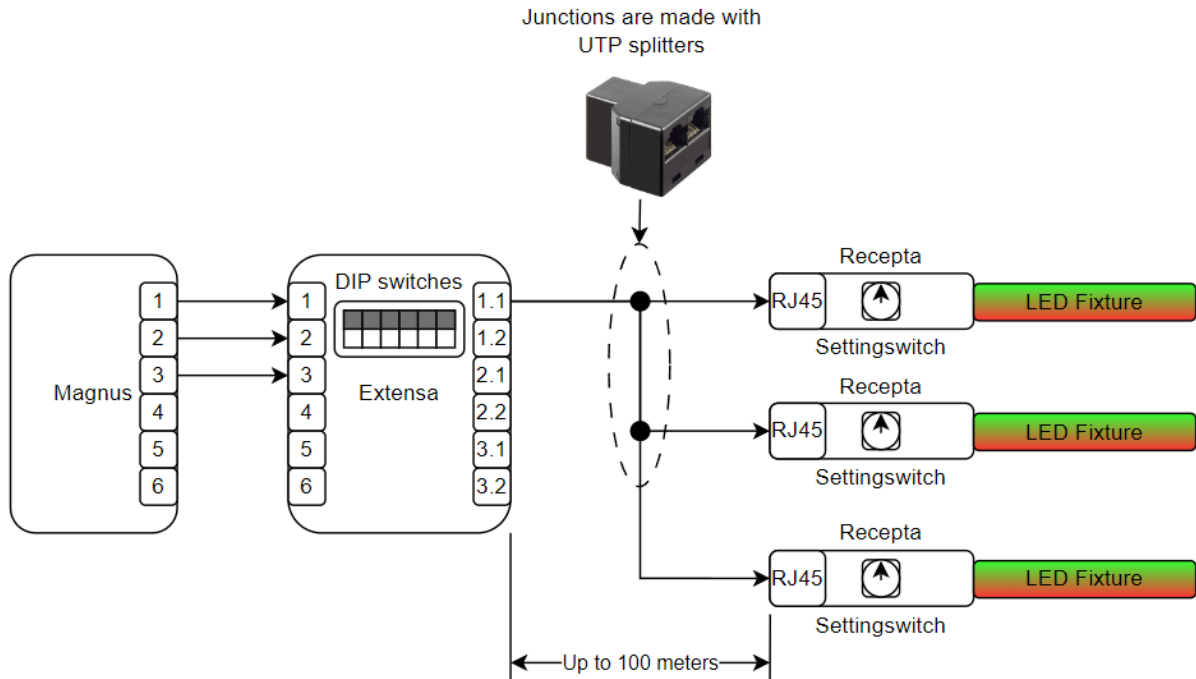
Junctions are made with UTP splitters

Magnus
1
2
3
4
5
6

DIP switches
Extensa
1
2
3
4
5
6
1.1
1.2
2.1
2.2
3.1
3.2

Recepta
RJ45
Settingswitch
LED Fixture

Recepta
RJ45
Settingswitch
LED Fixture

Recepta
RJ45
Settingswitch
LED Fixture

Up to 100 meters